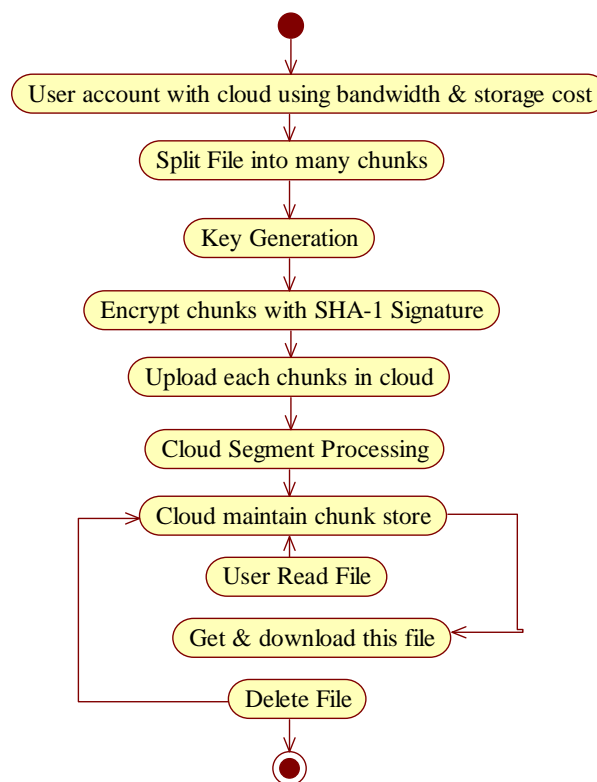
User account with cloud using bandwidth & storage cost

Split File into many chunks

Key Generation

Encrypt chunks with SHA-1 Signature

Upload each chunks in cloud

Cloud Segment Processing

Cloud maintain chunk store

User Read File

Get & download this file

Delete File